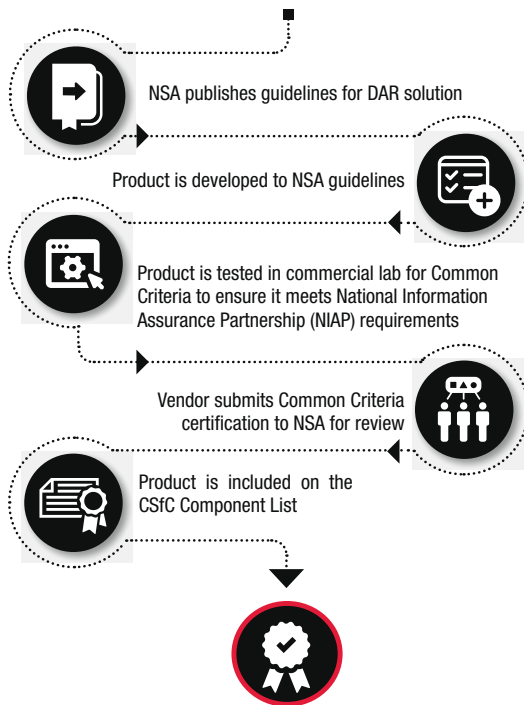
NSA publishes guidelines for DAR solution

Product is developed to NSA guidelines

Product is tested in commercial lab for Common Criteria to ensure it meets National Information Assurance Partnership (NIAP) requirements

Vendor submits Common Criteria certification to NSA for review

Product is included on the CSfC Component List